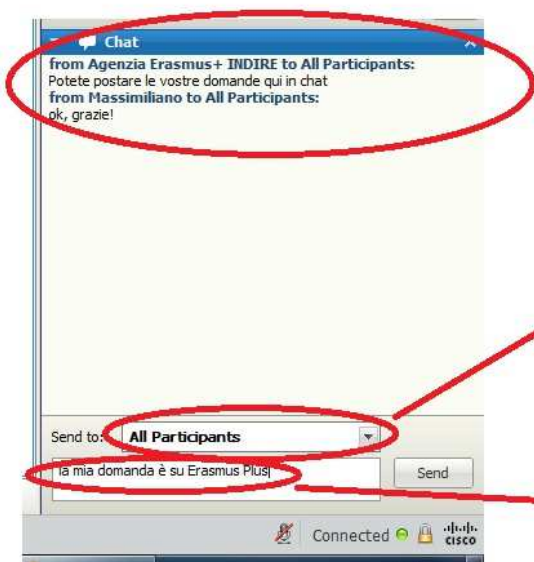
Chat

from Agenzia Erasmus+ INDIRE to All Participants:
Potete postare le vostre domande qui in chat
from Massimiliano to All Participants:
ok, grazie!

Send to: All Participants

la mia domanda è su Erasmus Plus

Send

Connected

cisco